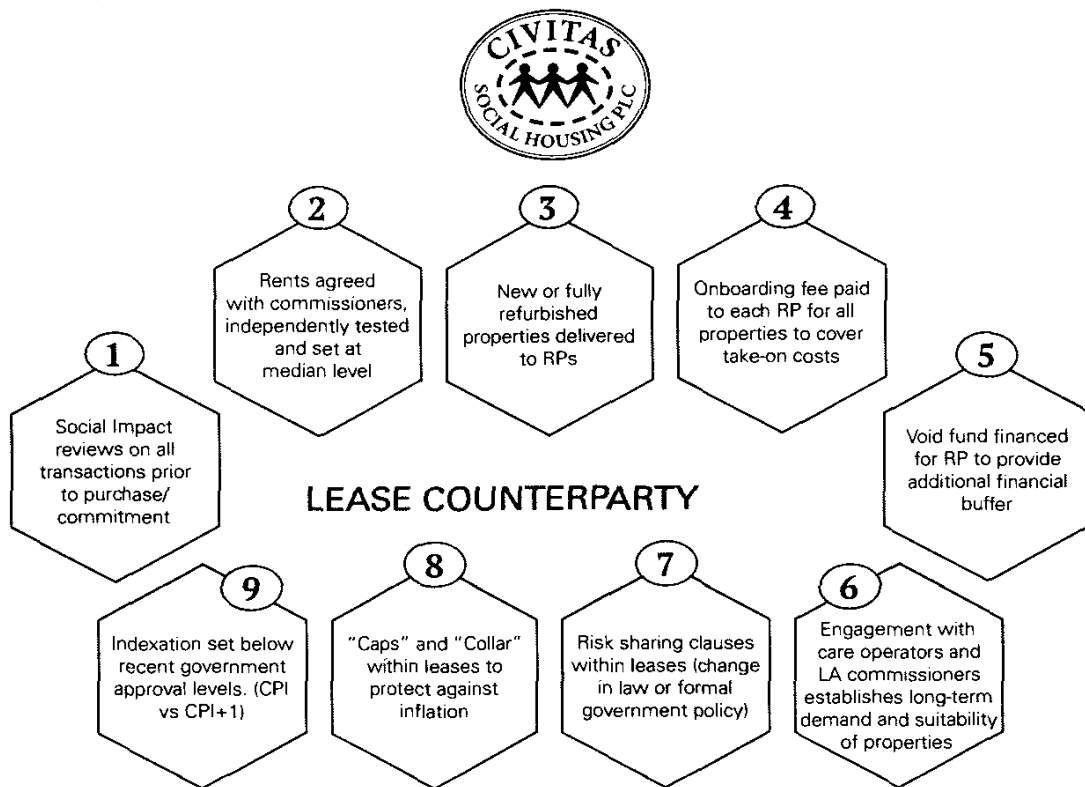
CIVITAS SOCIAL HOUSING PLC

2
Rents agreed with commissioners, independently tested and set at median level

3
New or fully refurbished properties delivered to RPs

4
Onboarding fee paid to each RP for all properties to cover take-on costs

1
Social Impact reviews on all transactions prior to purchase/ commitment

5
Void fund financed for RP to provide additional financial buffer

LEASE COUNTERPARTY

9
Indexation set below recent government approval levels. (CPI vs CPI+1)

8
"Caps" and "Collar" within leases to protect against inflation

7
Risk sharing clauses within leases (change in law or formal government policy)

6
Engagement with care operators and LA commissioners establishes long-term demand and suitability of properties